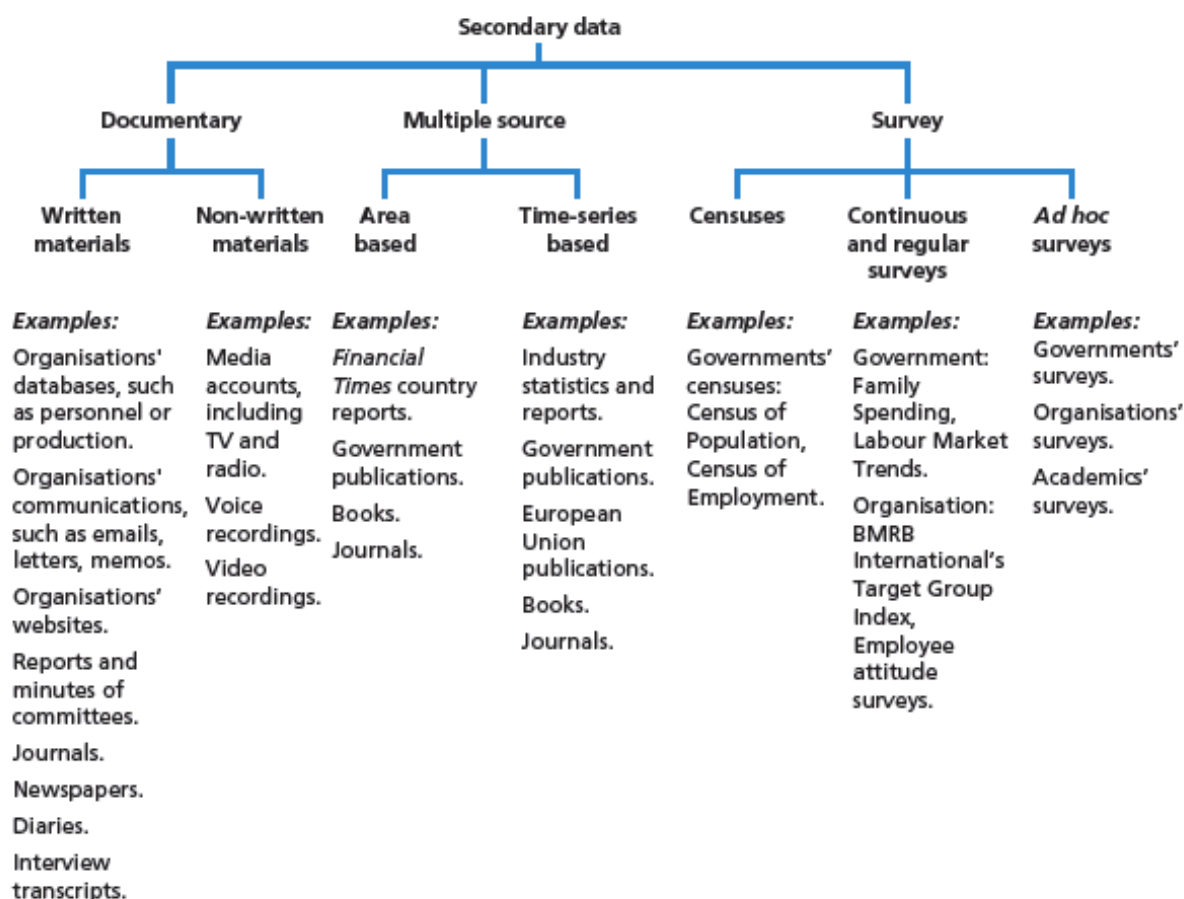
Secondary data

Documentary

Multiple source

Survey

Written materials

Non-written materials

Area based

Time-series based

Censuses

Continuous and regular surveys

Ad hoc surveys

Examples:
Organisations' databases, such as personnel or production.
Organisations' communications, such as emails, letters, memos.
Organisations' websites.
Reports and minutes of committees.
Journals.
Newspapers.
Diaries.
Interview transcripts.

Examples:
Media accounts, including TV and radio.
Voice recordings.
Video recordings.

Examples:
Financial Times country reports.
Government publications.
Books.
Journals.

Examples:
Industry statistics and reports.
Government publications.
European Union publications.
Books.
Journals.

Examples:
Governments' censuses: Census of Population, Census of Employment.

Examples:
Government: Family Spending, Labour Market Trends.
Organisation: BMRB International's Target Group Index, Employee attitude surveys.

Examples:
Governments' surveys.
Organisations' surveys.
Academics' surveys.